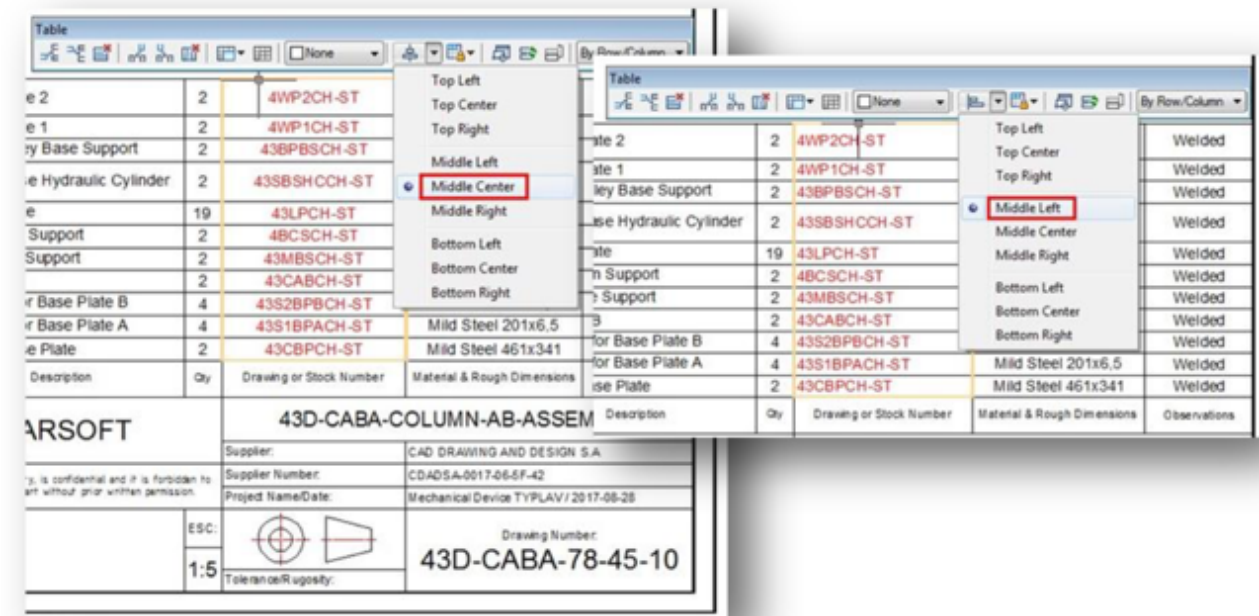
Table

None

By Row/Column

| e 2 | 2 | 4WP2CH-ST |
|---|---|---|
| e 1 | 2 | 4WP1CH-ST |
| ey Base Support | 2 | 43BPBSCH-ST |
| e Hydraulic Cylinder | 2 | 43SBSHCCH-ST |
| e | 19 | 43LPCH-ST |
| Support | 2 | 4BCSCH-ST |
| Support | 2 | 43MBSCH-ST |
|  | 2 | 43CABCH-ST |
| r Base Plate B | 4 | 43S2BPBCH-ST |
| r Base Plate A | 4 | 43S1BPACH-ST |
| e Plate | 2 | 43CBPCH-ST |
| Description | Qty | Drawing or Stock Number |

Top Left
Top Center
Top Right
Middle Left
Middle Center
Middle Right
Bottom Left
Bottom Center
Bottom Right

Mild Steel 201x6,5
Mild Steel 461x341
Material & Rough Dimensions

ARSOFT

43D-CABA-COLUMN-AB-ASSEM

| Supplier: | CAD DRAWING AND DESIGN S.A |
|---|---|
| Supplier Number: | CDADSA-0017-06-5F-42 |
| Project Name/Date: | Mechanical Device TYPLAV / 2017-08-28 |

y, is confidential and it is forbidden to
rt without prior written permission

ESC:
1:5
Tolerance/Rugosity:
Drawing Number:
43D-CABA-78-45-10

Table

None

By Row/Column

| te 2 | 2 | 4WP2CH-ST |  | Welded |
|---|---|---|---|---|
| te 1 | 2 | 4WP1CH-ST |  | Welded |
| ey Base Support | 2 | 43BPBSCH-ST |  | Welded |
| se Hydraulic Cylinder | 2 | 43SBSHCCH-ST |  | Welded |
| ate | 19 | 43LPCH-ST |  | Welded |
| n Support | 2 | 4BCSCH-ST |  | Welded |
| Support | 2 | 43MBSCH-ST |  | Welded |
| B | 2 | 43CABCH-ST |  | Welded |
| for Base Plate B | 4 | 43S2BPBCH-ST |  | Welded |
| for Base Plate A | 4 | 43S1BPACH-ST | Mild Steel 201x6,5 | Welded |
| se Plate | 2 | 43CBPCH-ST | Mild Steel 461x341 | Welded |
| Description | Qty | Drawing or Stock Number | Material & Rough Dimensions | Observations |

Top Left
Top Center
Top Right
Middle Left
Middle Center
Middle Right
Bottom Left
Bottom Center
Bottom Right